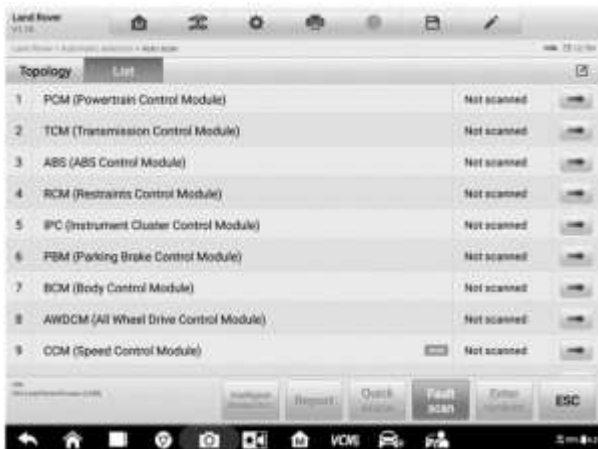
Land Rover
V1.10

Land Rover > Automatic selection > Auto scan

Topology List

| | | | |
|---|---|---|---|
| 1 | PCM (Powertrain Control Module) | Not scanned | |
| 2 | TCM (Transmission Control Module) | Not scanned | |
| 3 | ABS (ABS Control Module) | Not scanned | |
| 4 | RCM (Restraints Control Module) | Not scanned | |
| 5 | IPC (Instrument Cluster Control Module) | Not scanned | |
| 6 | PBM (Parking Brake Control Module) | Not scanned | |
| 7 | BCM (Body Control Module) | Not scanned | |
| 8 | AWDCM (All Wheel Drive Control Module) | Not scanned | |
| 9 | CCM (Speed Control Module) | Not scanned | |

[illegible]

Intelligent diagnosis Report Quick erase Fault scan Enter system ESC

VCMI